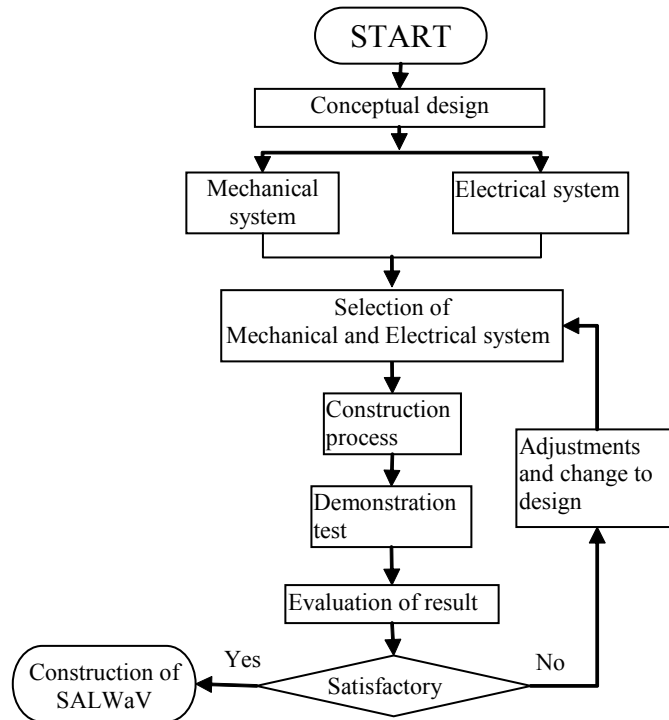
START

Conceptual design

Mechanical system

Electrical system

Selection of Mechanical and Electrical system

Construction process

Adjustments and change to design

Demonstration test

Evaluation of result

Yes

No

Construction of SALWaV

Satisfactory